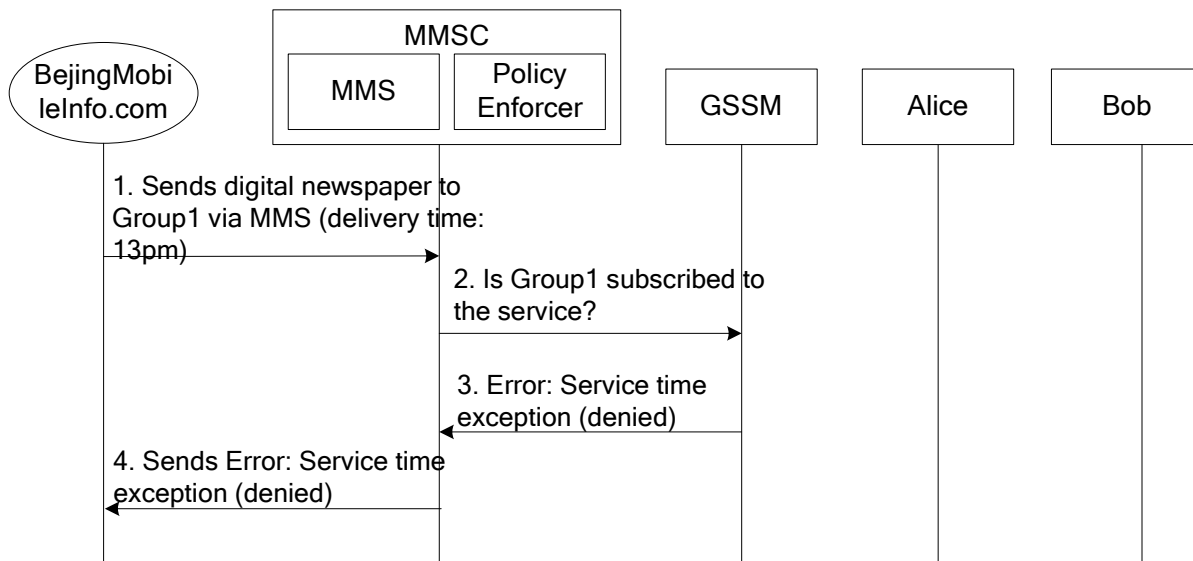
MMSC

BejingMobileInfo.com

MMS

Policy Enforcer

GSSM

Alice

Bob

1. Sends digital newspaper to Group1 via MMS (delivery time: 13pm)

2. Is Group1 subscribed to the service?

3. Error: Service time exception (denied)

4. Sends Error: Service time exception (denied)